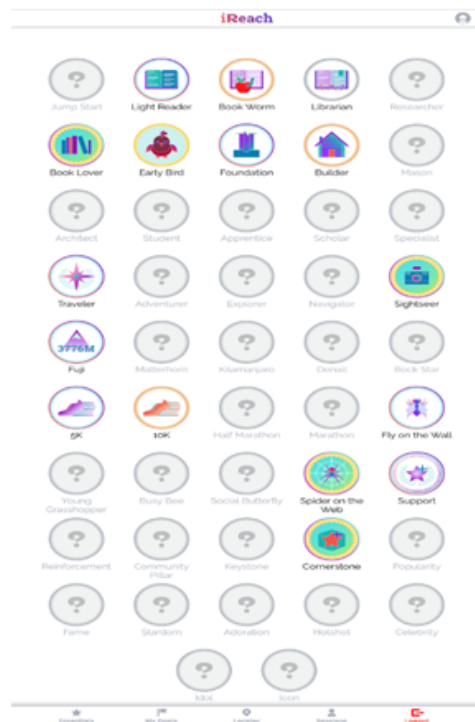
iReach

Jump Start
Light Reader
Book Worm
Librarian
Researcher

Book Lover
Early Bird
Foundation
Builder
Mason

Architect
Student
Apprentice
Scholar
Specialist

Traveler
Adventurer
Explorer
Navigator
Sightseer

3776M
Fuji
Matterhorn
Kilamanjaro
Denali
Rock Star

5K
10K
Half Marathon
Marathon
Fly on the Wall

Young Grasshopper
Busy Bee
Social Butterfly
Spider on the Web
Support

Reinforcement
Community Pillar
Keystone
Cornerstone
Popularity

Fame
Stardom
Adoration
Hotshot
Celebrity

Idol
Icon

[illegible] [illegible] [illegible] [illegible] Logout